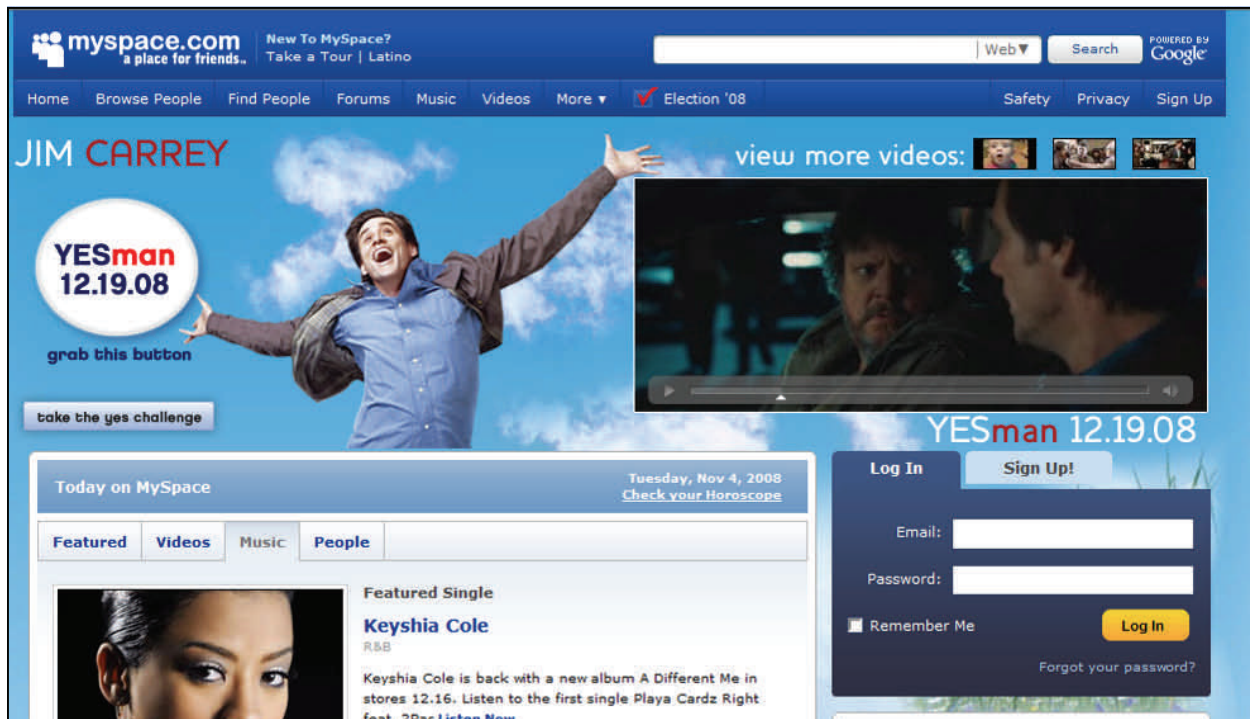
myspace.com
a place for friends.

New To MySpace?
Take a Tour | Latino

Web▼ Search

POWERED BY Google

Home Browse People Find People Forums Music Videos More ▾ Election '08 Safety Privacy Sign Up

JIM CARREY

view more videos:

YESman
12.19.08

grab this button

take the yes challenge

YESman 12.19.08

Today on MySpace

Tuesday, Nov 4, 2008
Check your Horoscope

Featured Videos Music People

Featured Single

Keyshia Cole

R&B

Keyshia Cole is back with a new album A Different Me in stores 12.16. Listen to the first single Playa Cardz Right feat. 2Pac Listen Now

Log In Sign Up!

Email:

Password:

Remember Me

Log In

Forgot your password?